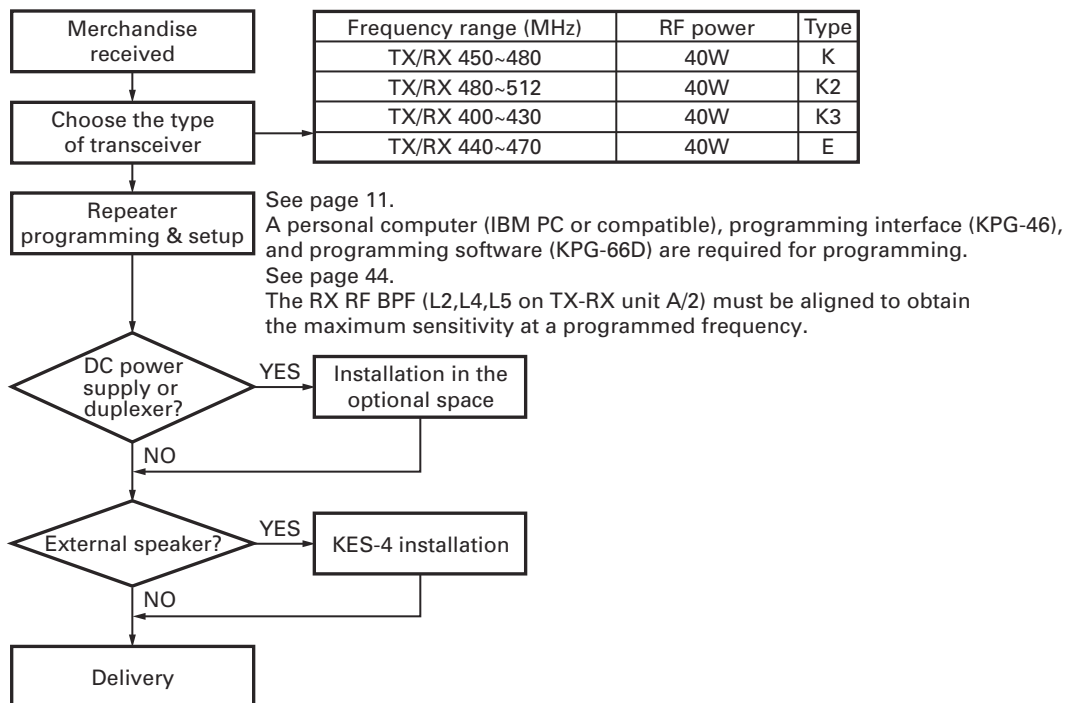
Merchandise received

Choose the type of transceiver

| Frequency range (MHz) | RF power | Type |
|---|---|---|
| TX/RX 450~480 | 40W | K |
| TX/RX 480~512 | 40W | K2 |
| TX/RX 400~430 | 40W | K3 |
| TX/RX 440~470 | 40W | E |

Repeater programming & setup

See page 11.
A personal computer (IBM PC or compatible), programming interface (KPG-46), and programming software (KPG-66D) are required for programming.
See page 44.
The RX RF BPF (L2,L4,L5 on TX-RX unit A/2) must be aligned to obtain the maximum sensitivity at a programmed frequency.

DC power supply or duplexer?

YES

Installation in the optional space

NO

External speaker?

YES

KES-4 installation

NO

Delivery